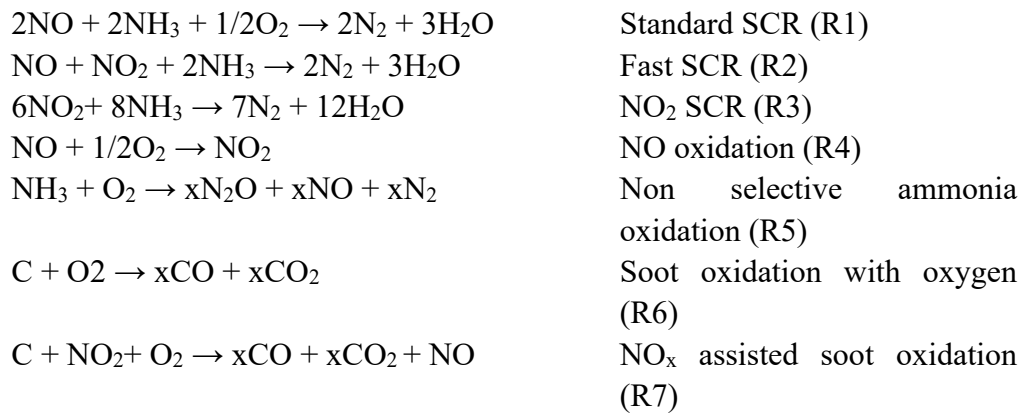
| | |
|---|---|
| $2NO + 2NH_3 + 1/2O_2 \rightarrow 2N_2 + 3H_2O$ | Standard SCR (R1) |
| $NO + NO_2 + 2NH_3 \rightarrow 2N_2 + 3H_2O$ | Fast SCR (R2) |
| $6NO_2 + 8NH_3 \rightarrow 7N_2 + 12H_2O$ | $NO_2$ SCR (R3) |
| $NO + 1/2O_2 \rightarrow NO_2$ | NO oxidation (R4) |
| $NH_3 + O_2 \rightarrow xN_2O + xNO + xN_2$ | Non selective ammonia oxidation (R5) |
| $C + O2 \rightarrow xCO + xCO_2$ | Soot oxidation with oxygen (R6) |
| $C + NO_2 + O_2 \rightarrow xCO + xCO_2 + NO$ | $NO_x$ assisted soot oxidation (R7) |